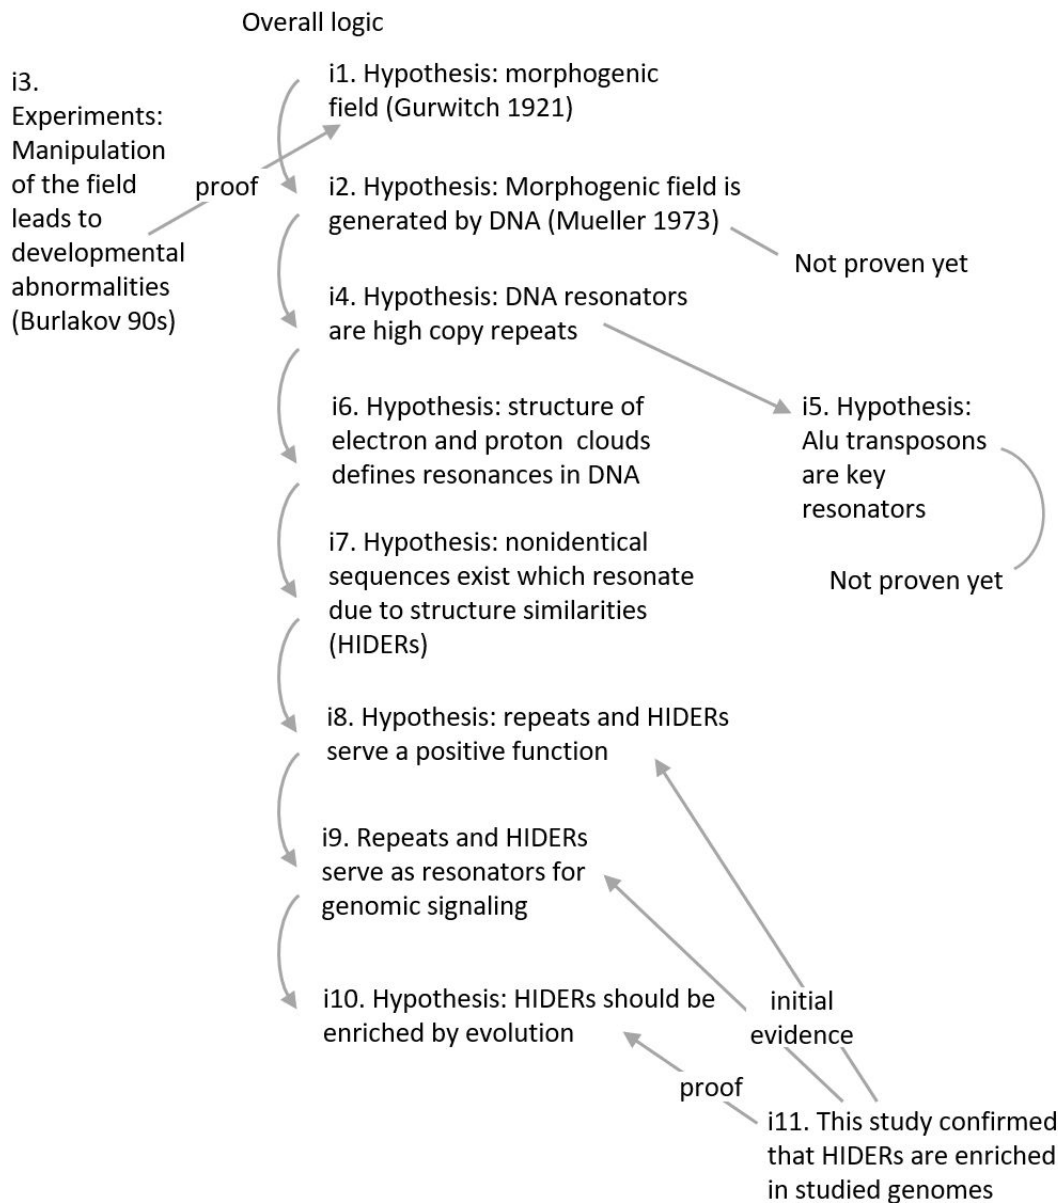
Overall logic

i3. Experiments: Manipulation of the field leads to developmental abnormalities (Burlakov 90s)

proof

i1. Hypothesis: morphogenic field (Gurwitch 1921)

i2. Hypothesis: Morphogenic field is generated by DNA (Mueller 1973)

Not proven yet

i4. Hypothesis: DNA resonators are high copy repeats

i5. Hypothesis: Alu transposons are key resonators

Not proven yet

i6. Hypothesis: structure of electron and proton clouds defines resonances in DNA

i7. Hypothesis: nonidentical sequences exist which resonate due to structure similarities (HIDERs)

i8. Hypothesis: repeats and HIDERs serve a positive function

i9. Repeats and HIDERs serve as resonators for genomic signaling

i10. Hypothesis: HIDERs should be enriched by evolution

initial evidence

proof

i11. This study confirmed that HIDERs are enriched in studied genomes